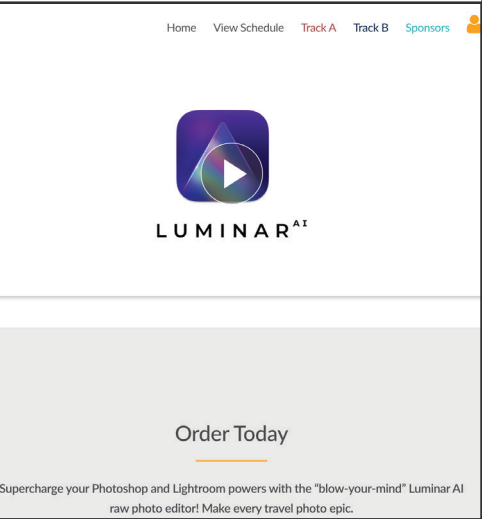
Home View Schedule Track A Track B Sponsors

LUMINAR$^{AI}$

Order Today

Supercharge your Photoshop and Lightroom powers with the "blow-your-mind" Luminar AI raw photo editor! Make every travel photo epic.